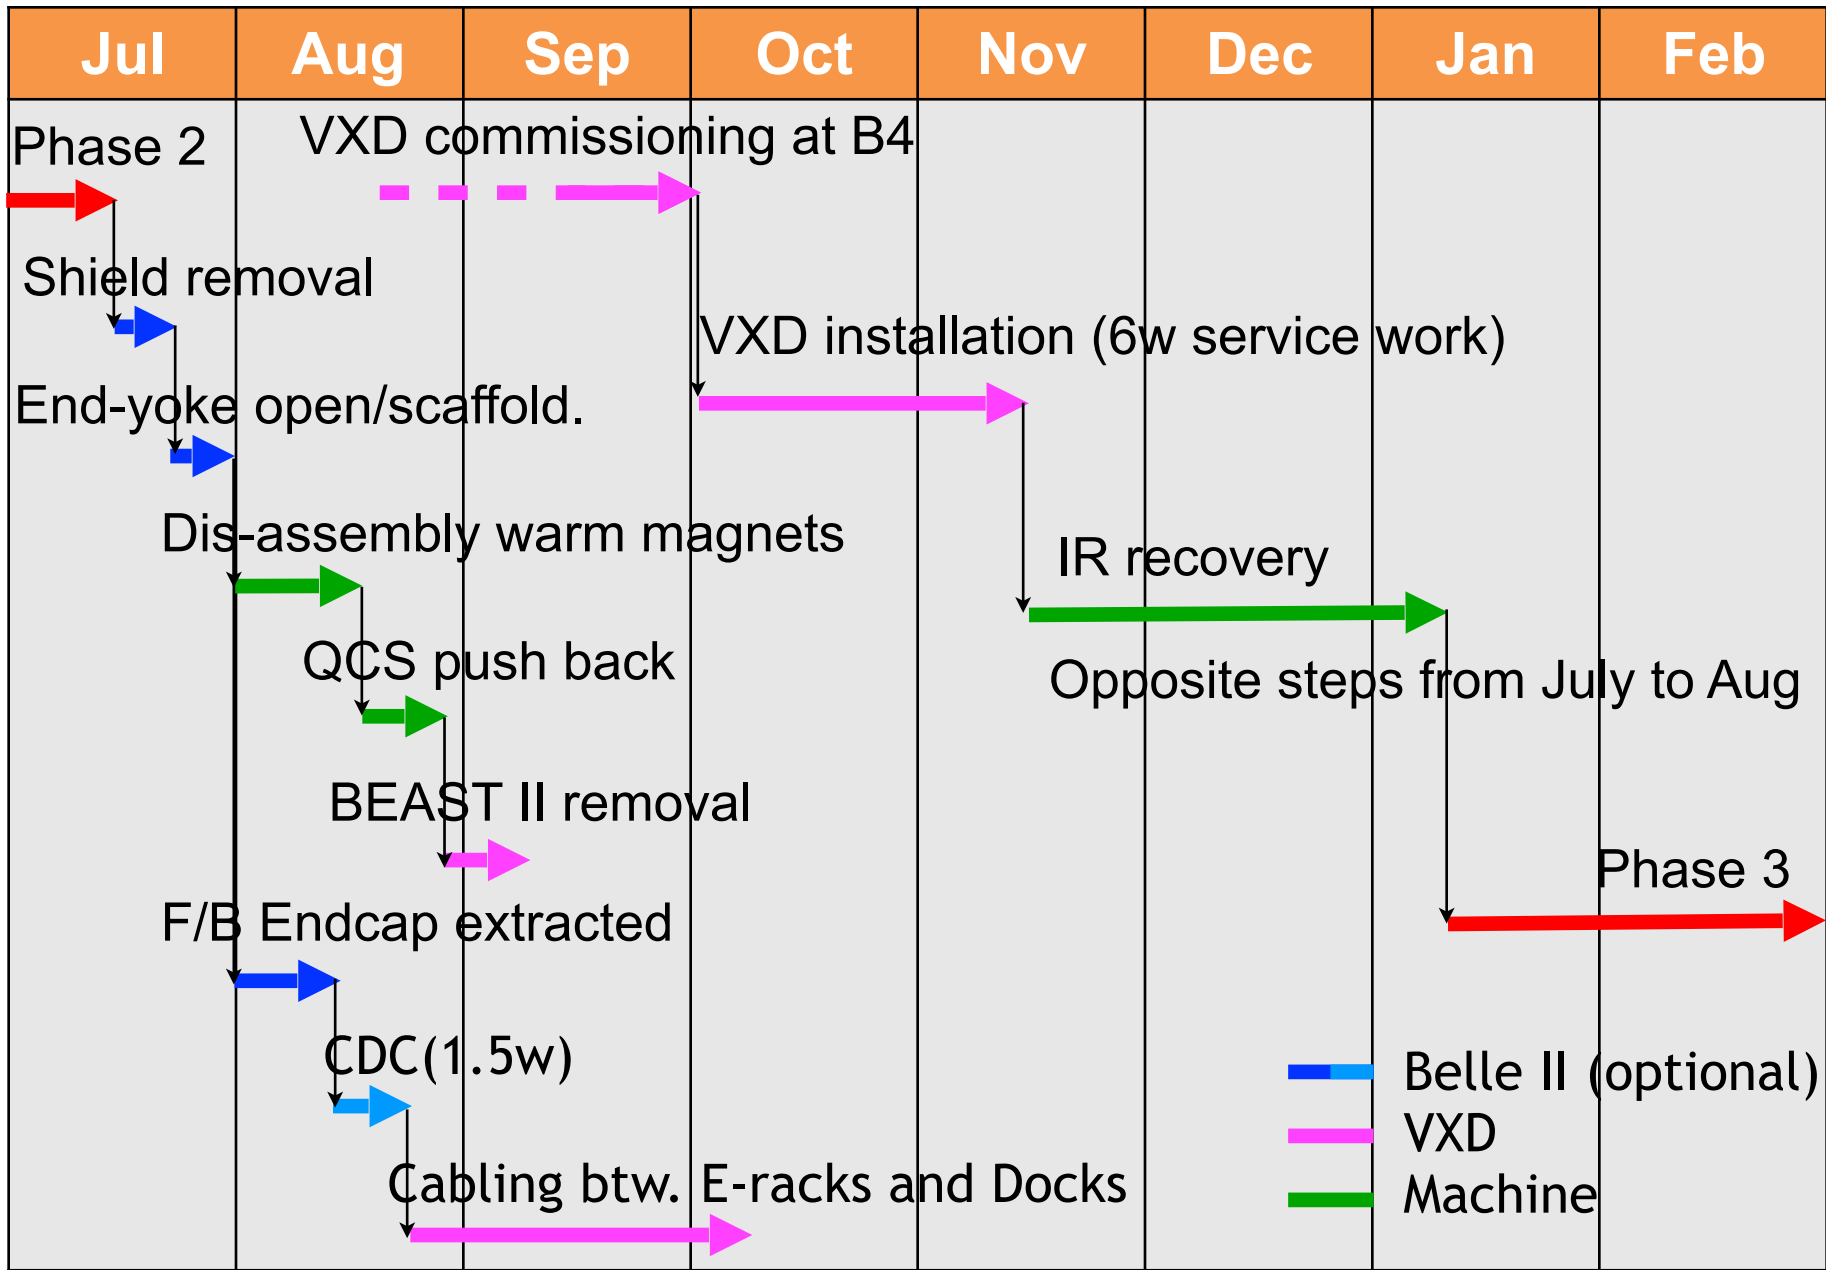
| Jul | Aug | Sep | Oct | Nov | Dec | Jan | Feb |
|---|---|---|---|---|---|---|---|

Phase 2
VXD commissioning at B4
Shield removal
VXD installation (6w service work)
End-yoke open/scaffold.
Dis-assembly warm magnets
IR recovery
QCS push back
Opposite steps from July to Aug
BEAST II removal
Phase 3
F/B Endcap extracted
CDC(1.5w)
Cabling btw. E-racks and Docks

Belle II (optional)
VXD
Machine